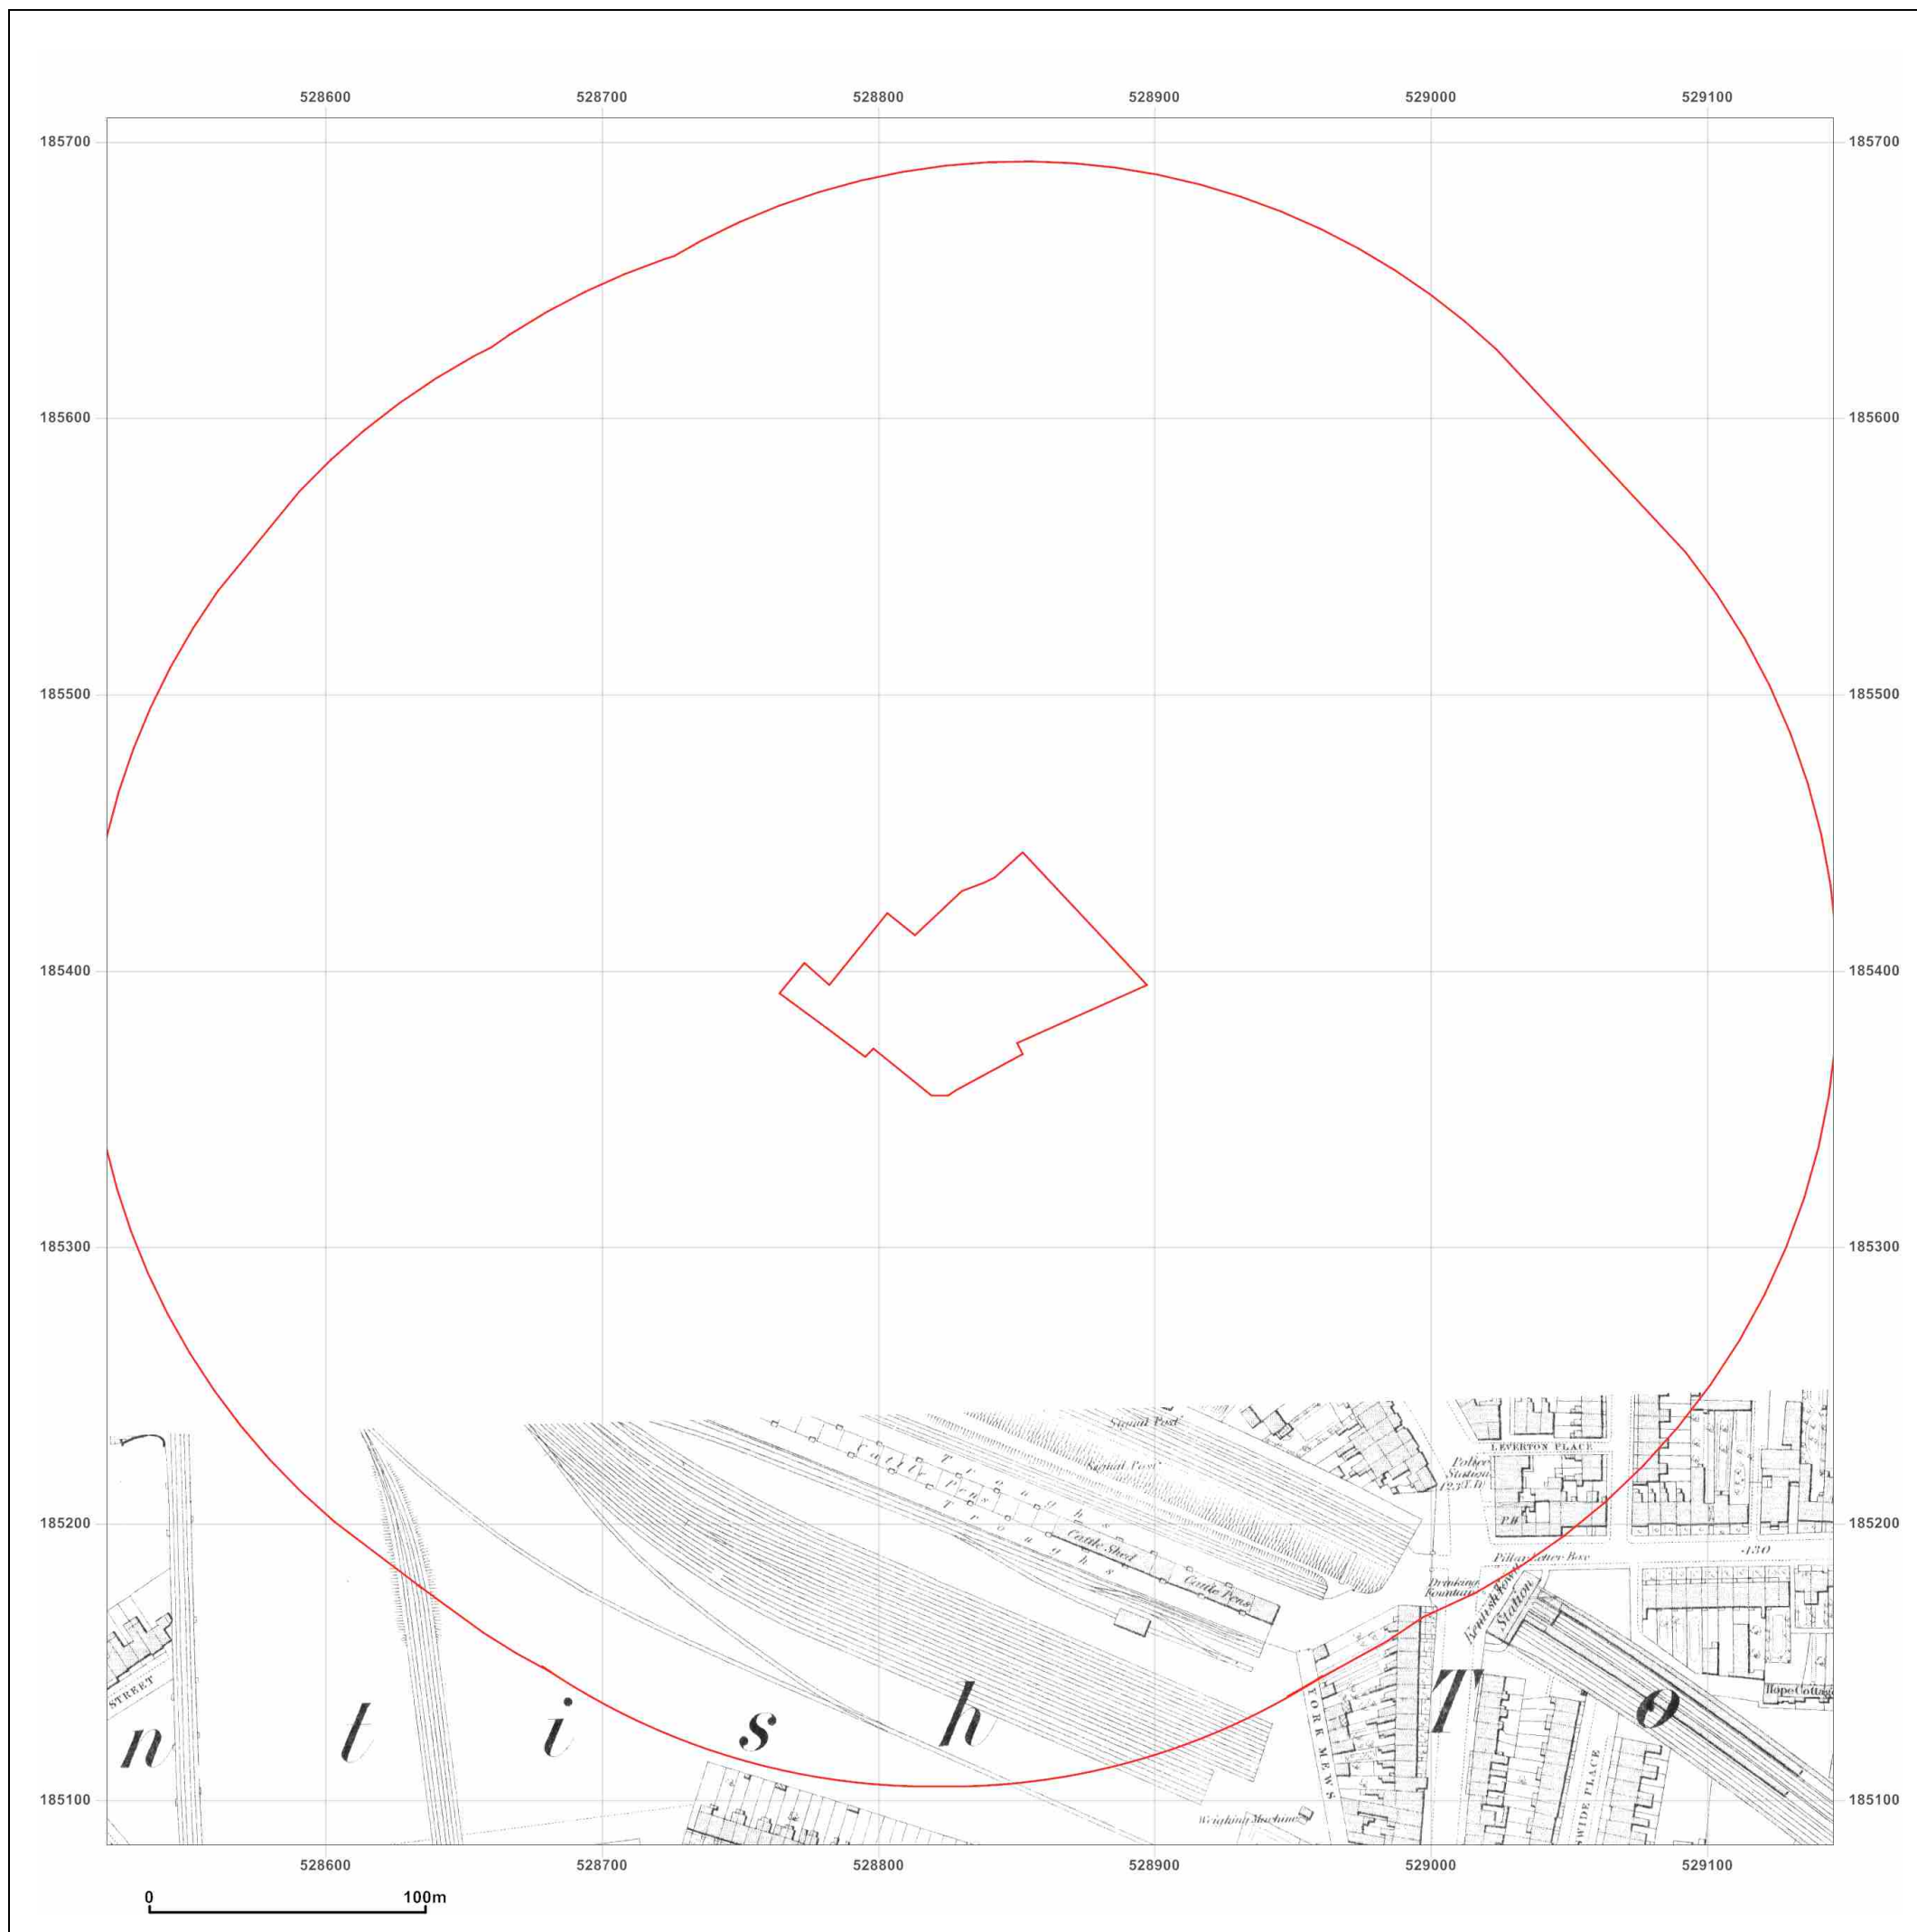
528600 528700 528800 528900 529000 529100

185700 185700

185600 185600

185500 185500

185400 185400

185300 185300

185200 185200

185100 185100

528600 528700 528800 528900 529000 529100

0 100m

Signal Post
Signal Post
Cattle Pens
Troughs
Troughs
Cattle Shed
Cattle Pens
LEVERTON PLACE
Police Station
P.H
Pillar Letter Box
·130
Drinking Fountain
Kentish Town Station
Hope Cottage
STREET
n t i s h T o
YORK MEWS
WIDE PLACE
Weighing Machine